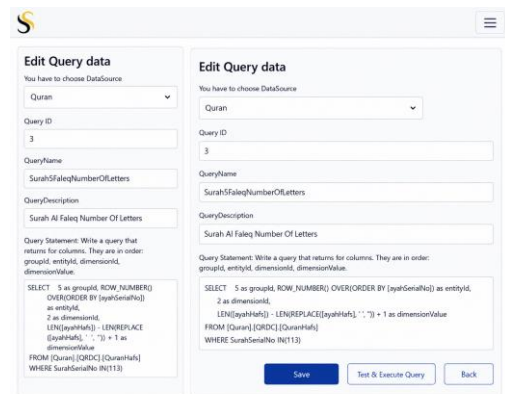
S

Edit Query data
You have to choose DataSource
Quran
Query ID
3
QueryName
Surah5FaleqNumberOfLetters
QueryDescription
Surah Al Faleq Number Of Letters
Query Statement: Write a query that returns for columns. They are in order: groupId, entityId, dimensionId, dimensionValue.
SELECT 5 as groupId, ROW_NUMBER() OVER(ORDER BY [ayahSerialNo]) as entityId, 2 as dimensionId, LEN([ayahHafs]) - LEN(REPLACE ([ayahHafs], ' ', '')) + 1 as dimensionValue
FROM [Quran].[QRDC].[QuranHafs]
WHERE SurahSerialNo IN(113)

Edit Query data
You have to choose DataSource
Quran
Query ID
3
QueryName
Surah5FaleqNumberOfLetters
QueryDescription
Surah Al Faleq Number Of Letters
Query Statement: Write a query that returns for columns. They are in order: groupId, entityId, dimensionId, dimensionValue.
SELECT 5 as groupId, ROW_NUMBER() OVER(ORDER BY [ayahSerialNo]) as entityId, 2 as dimensionId, LEN([ayahHafs]) - LEN(REPLACE([ayahHafs], ' ', '')) + 1 as dimensionValue
FROM [Quran].[QRDC].[QuranHafs]
WHERE SurahSerialNo IN(113)
Save
Test & Execute Query
Back